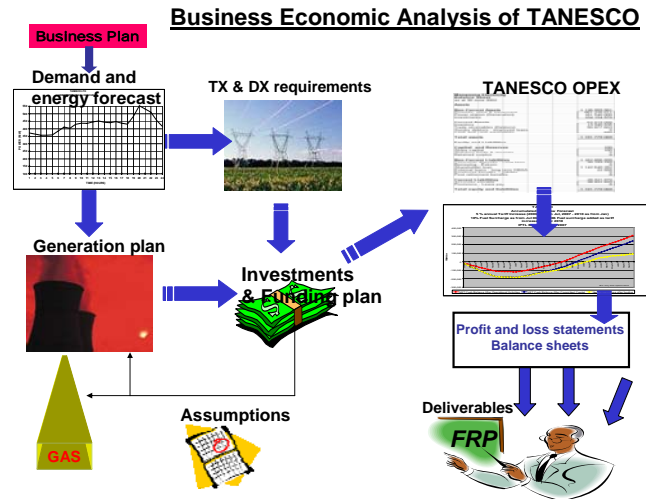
Business Economic Analysis of TANESCO

Business Plan

Demand and energy forecast

TX & DX requirements

TANESCO OPEX

Generation plan

Investments & Funding plan

Profit and loss statements
Balance sheets

Assumptions

Deliverables

FRP

GAS